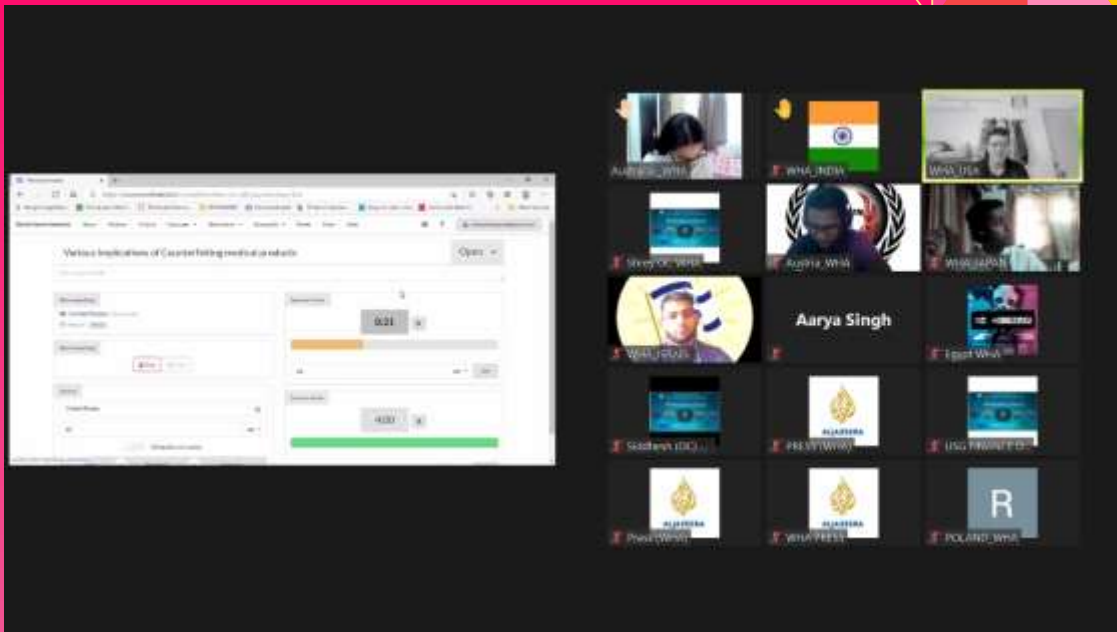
Various Implications of Counterfeiting medical products

Open

0:21

4:00

Australia_WHA

WHA_INDIA

WHA_USA

Shrey_OC_WHA

Austria_WHA

WHA_JAPAN

WHA_ISRAEL

Aarya Singh

Egypt WHA

Siddhesh (OC)...

PRESS (WHA)

USG PRANEETH...

Press (WHA)

WHA PRESS

R

POLAND_WHA